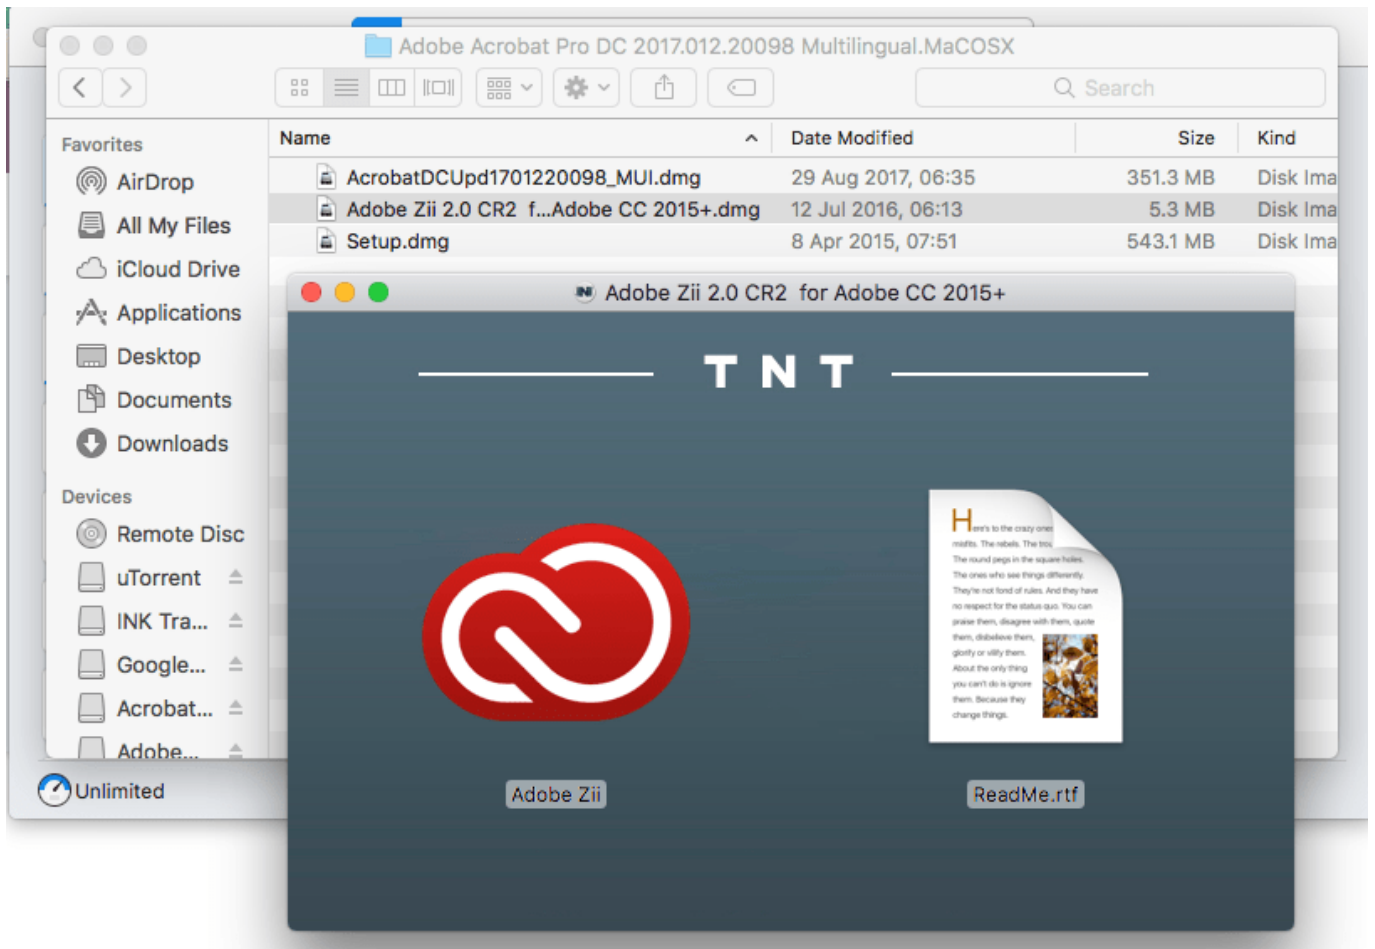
Adobe Acrobat Pro DC 2017.012.20098 Multilingual.MacOSX

Search

Favorites
AirDrop
All My Files
iCloud Drive
Applications
Desktop
Documents
Downloads

Devices
Remote Disc
uTorrent
INK Tra...
Google...
Acrobat...
Adobe...

Unlimited

| Name | Date Modified | Size | Kind |
|---|---|---|---|
| AcrobatDCUpd1701220098_MUI.dmg | 29 Aug 2017, 06:35 | 351.3 MB | Disk Ima |
| Adobe Zii 2.0 CR2 f...Adobe CC 2015+.dmg | 12 Jul 2016, 06:13 | 5.3 MB | Disk Ima |
| Setup.dmg | 8 Apr 2015, 07:51 | 543.1 MB | Disk Ima |

Adobe Zii 2.0 CR2 for Adobe CC 2015+

TNT

Here's to the crazy ones misfits. The rebels. The trou The round pegs in the square holes. The ones who see things differently. They're not fond of rules. And they have no respect for the status quo. You can praise them, disagree with them, quote them, disbelieve them, glorify or vilify them. About the only thing you can't do is ignore them. Because they change things.

Adobe Zii

ReadMe.rtf